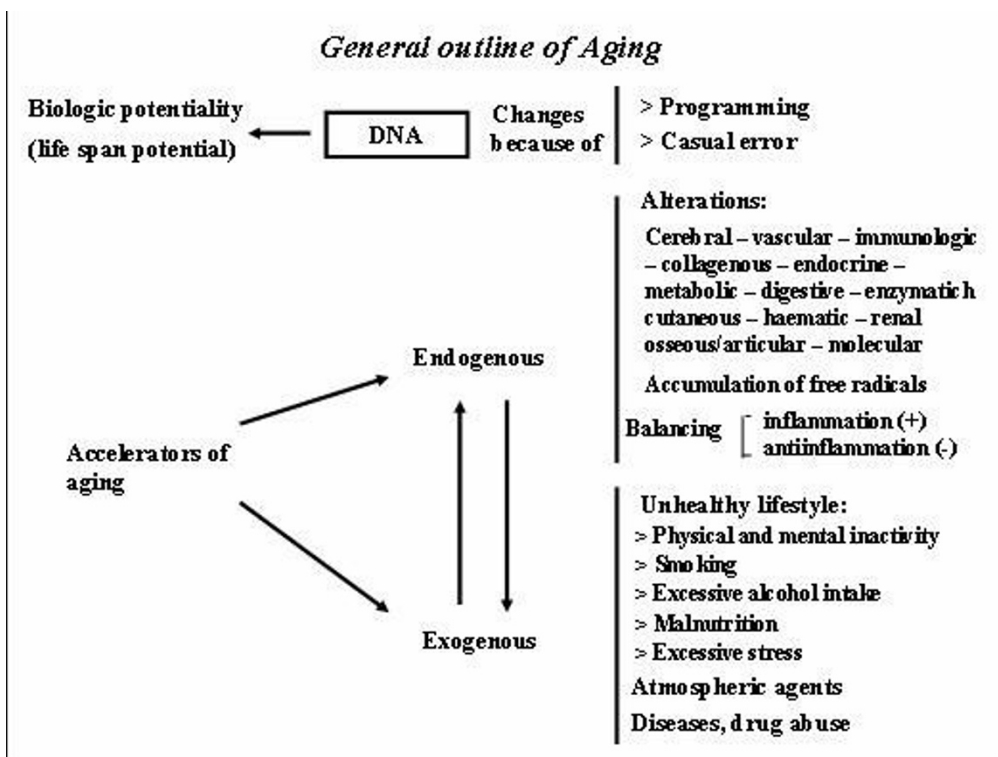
General outline of Aging

Biologic potentiality (life span potential)

DNA

Changes because of

> Programming
> Casual error

Alterations:

Cerebral – vascular – immunologic – collagenous – endocrine – metabolic – digestive – enzymatich cutaneous – haematic – renal osseous/articular – molecular

Accumulation of free radicals

Balancing inflammation (+) antiinflammation (-)

Endogenous

Accelerators of aging

Exogenous

Unhealthy lifestyle:
> Physical and mental inactivity
> Smoking
> Excessive alcohol intake
> Malnutrition
> Excessive stress

Atmospheric agents

Diseases, drug abuse